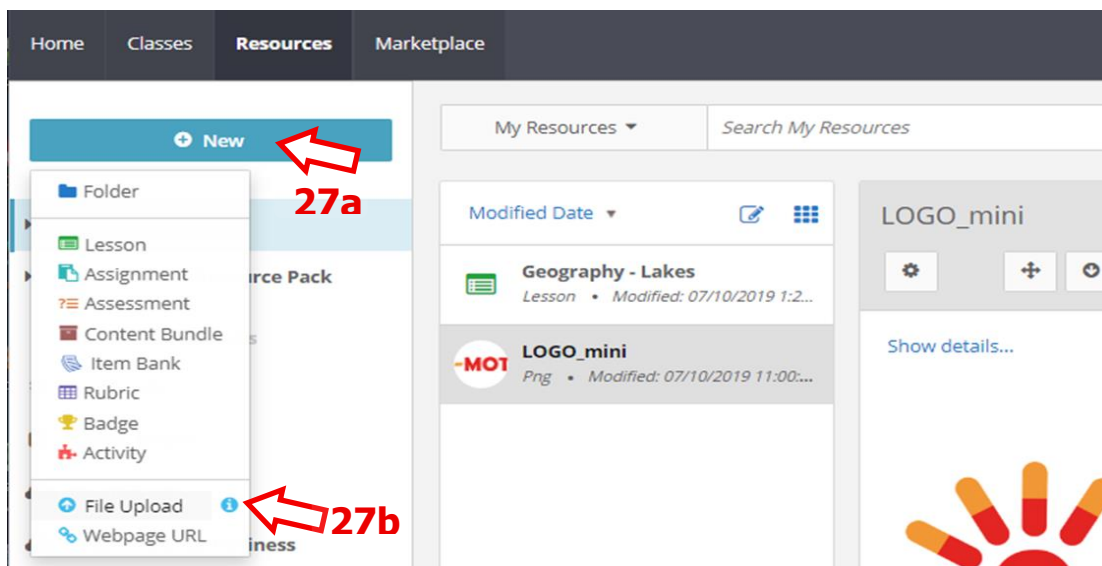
Home Classes Resources Marketplace

New

27a

Folder

Lesson
Assignment
Assessment
Content Bundle
Item Bank
Rubric
Badge
Activity

File Upload
Webpage URL

27b

urce Pack

iness

My Resources
Search My Resources

Modified Date

Geography - Lakes
Lesson • Modified: 07/10/2019 1:2...

-MOT
LOGO_mini
Png • Modified: 07/10/2019 11:00:...

LOGO_mini

Show details...